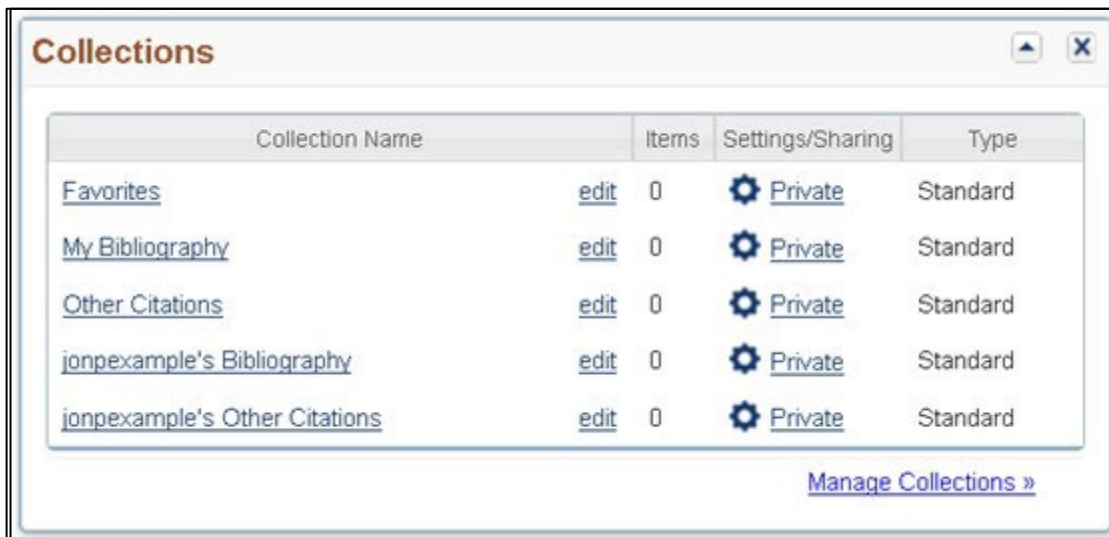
Collections

| Collection Name | | Items | Settings/Sharing | Type |
|---|---|---|---|---|
| Favorites | edit | 0 | Private | Standard |
| My Bibliography | edit | 0 | Private | Standard |
| Other Citations | edit | 0 | Private | Standard |
| jonpexample's Bibliography | edit | 0 | Private | Standard |
| jonpexample's Other Citations | edit | 0 | Private | Standard |

Manage Collections »